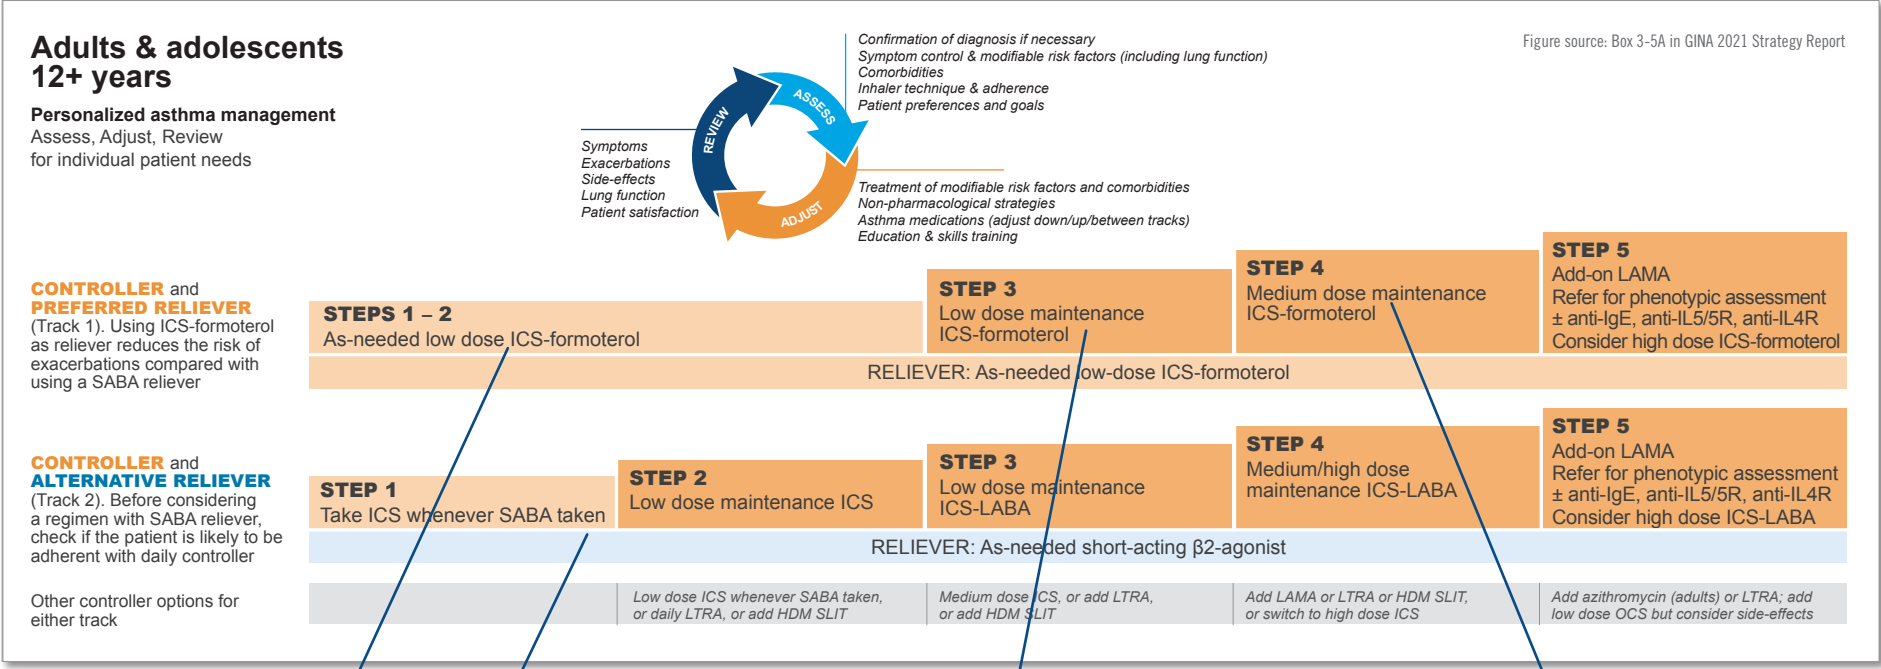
Adults & adolescents 12+ years

Personalized asthma management
Assess, Adjust, Review for individual patient needs

Figure source: Box 3-5A in GINA 2021 Strategy Report

Confirmation of diagnosis if necessary
Symptom control & modifiable risk factors (including lung function)
Comorbidities
Inhaler technique & adherence
Patient preferences and goals

ASSESS

REVIEW

ADJUST

Symptoms
Exacerbations
Side-effects
Lung function
Patient satisfaction

Treatment of modifiable risk factors and comorbidities
Non-pharmacological strategies
Asthma medications (adjust down/up/between tracks)
Education & skills training

CONTROLLER and PREFERRED RELIEVER (Track 1). Using ICS-formoterol as reliever reduces the risk of exacerbations compared with using a SABA reliever

STEPS 1 – 2
As-needed low dose ICS-formoterol

STEP 3
Low dose maintenance ICS-formoterol

STEP 4
Medium dose maintenance ICS-formoterol

STEP 5
Add-on LAMA
Refer for phenotypic assessment
± anti-IgE, anti-IL5/5R, anti-IL4R
Consider high dose ICS-formoterol

RELIEVER: As-needed low-dose ICS-formoterol

CONTROLLER and ALTERNATIVE RELIEVER (Track 2). Before considering a regimen with SABA reliever, check if the patient is likely to be adherent with daily controller

STEP 1
Take ICS whenever SABA taken

STEP 2
Low dose maintenance ICS

STEP 3
Low dose maintenance ICS-LABA

STEP 4
Medium/high dose maintenance ICS-LABA

STEP 5
Add-on LAMA
Refer for phenotypic assessment
± anti-IgE, anti-IL5/5R, anti-IL4R
Consider high dose ICS-LABA

RELIEVER: As-needed short-acting β2-agonist

Other controller options for either track

Low dose ICS whenever SABA taken, or daily LTRA, or add HDM SLIT

Medium dose ICS, or add LTRA, or add HDM SLIT

Add LAMA or LTRA or HDM SLIT, or switch to high dose ICS

Add azithromycin (adults) or LTRA; add low dose OCS but consider side-effects